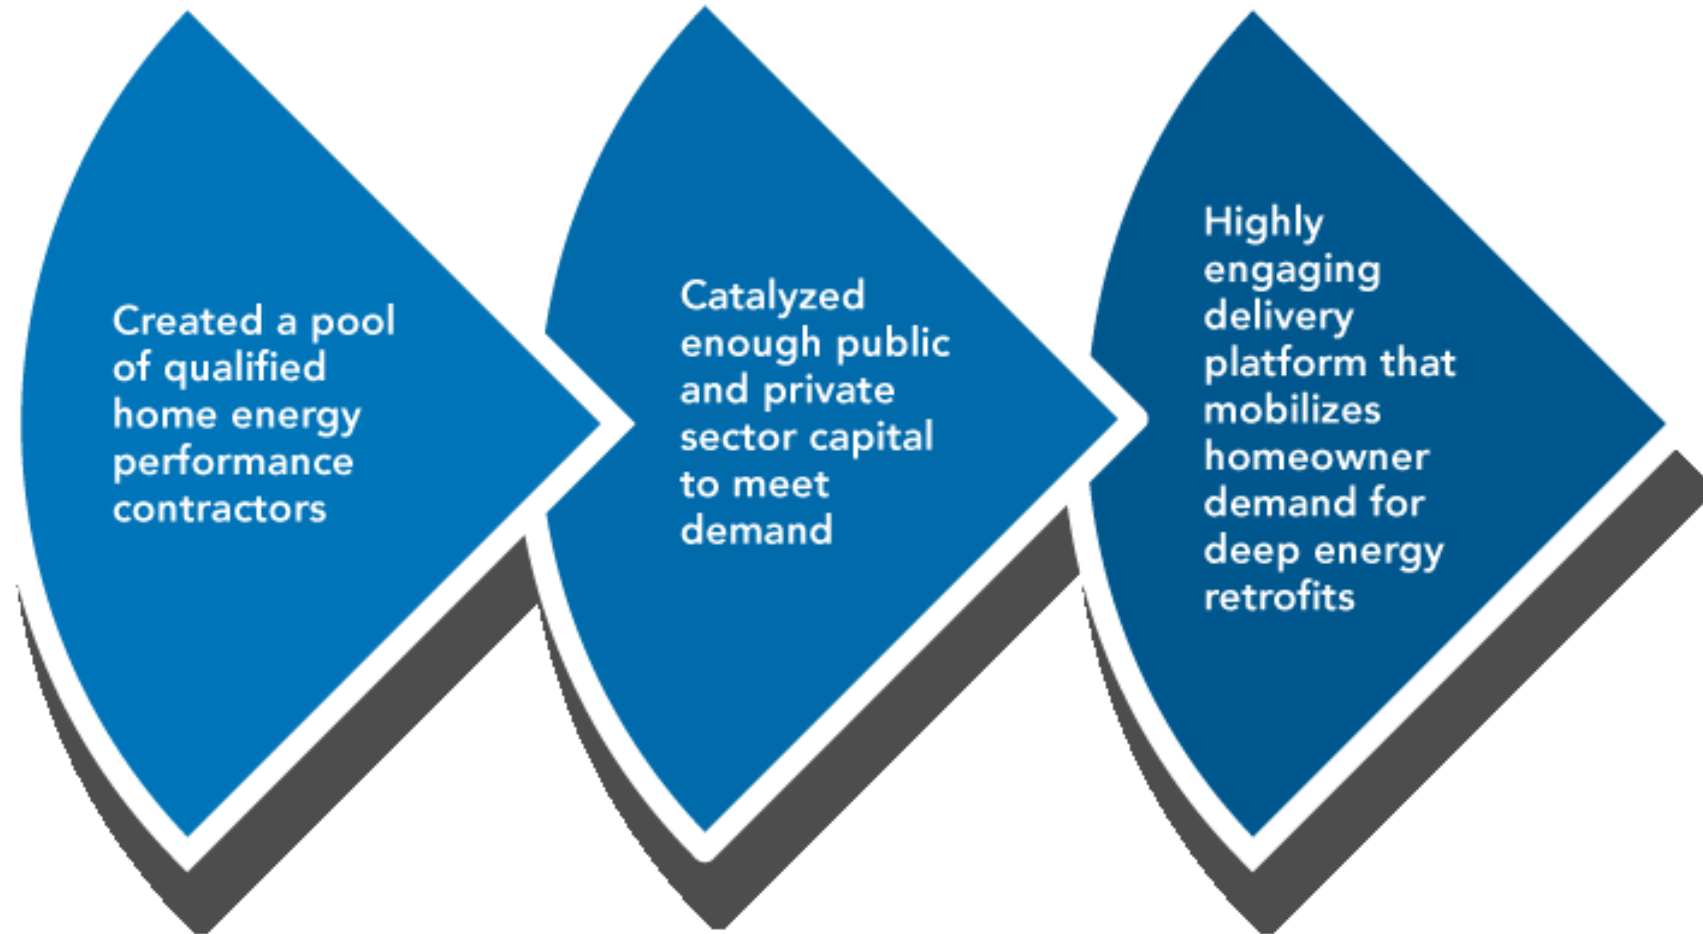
Created a pool of qualified home energy performance contractors

Catalyzed enough public and private sector capital to meet demand

Highly engaging delivery platform that mobilizes homeowner demand for deep energy retrofits